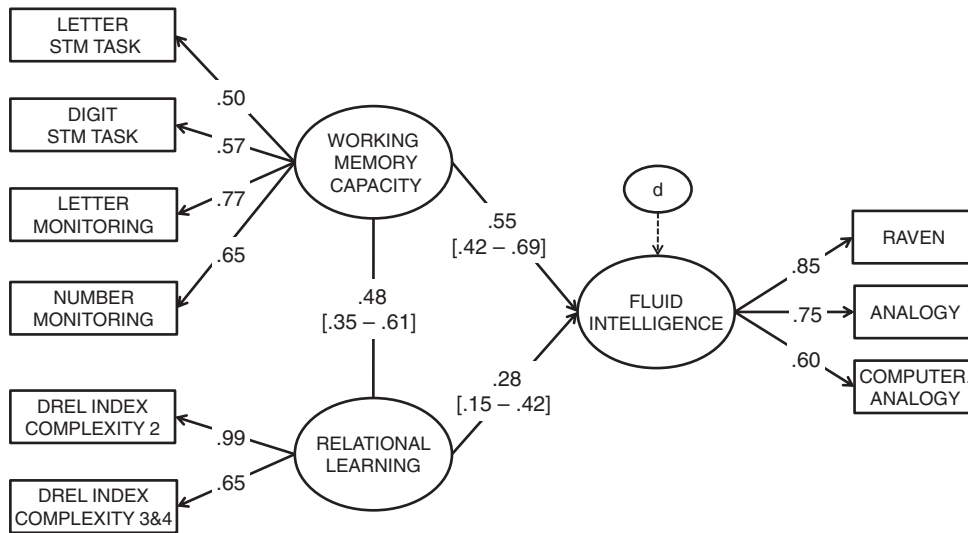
LETTER STM TASK

DIGIT STM TASK

LETTER MONITORING

NUMBER MONITORING

.50

.57

.77

.65

WORKING MEMORY CAPACITY

.48
[.35 – .61]

.55
[.42 – .69]

d

FLUID INTELLIGENCE

.85

.75

.60

RAVEN

ANALOGY

COMPUTER ANALOGY

.28
[.15 – .42]

DREL INDEX COMPLEXITY 2

DREL INDEX COMPLEXITY 3&4

.99

.65

RELATIONAL LEARNING